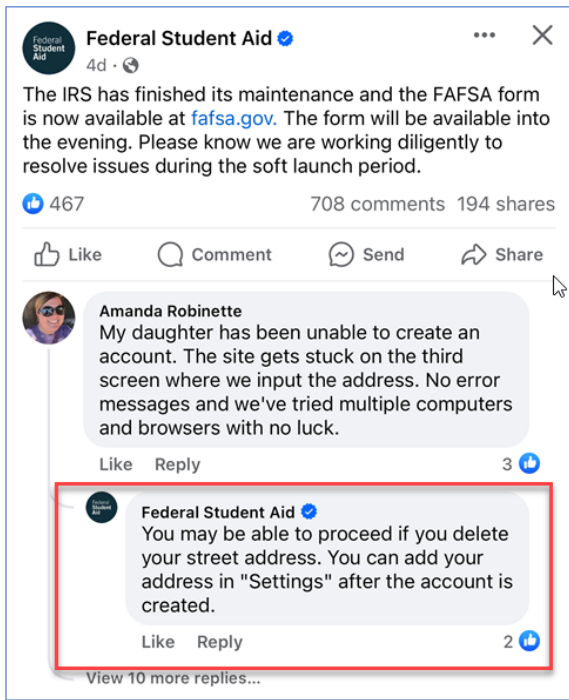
Federal Student Aid

Federal Student Aid
4d ·

The IRS has finished its maintenance and the FAFSA form is now available at fafsa.gov. The form will be available into the evening. Please know we are working diligently to resolve issues during the soft launch period.

467
708 comments 194 shares

Like Comment Send Share

Amanda Robinette
My daughter has been unable to create an account. The site gets stuck on the third screen where we input the address. No error messages and we've tried multiple computers and browsers with no luck.
Like Reply 3

Federal Student Aid

Federal Student Aid
You may be able to proceed if you delete your street address. You can add your address in "Settings" after the account is created.
Like Reply 2

View 10 more replies...